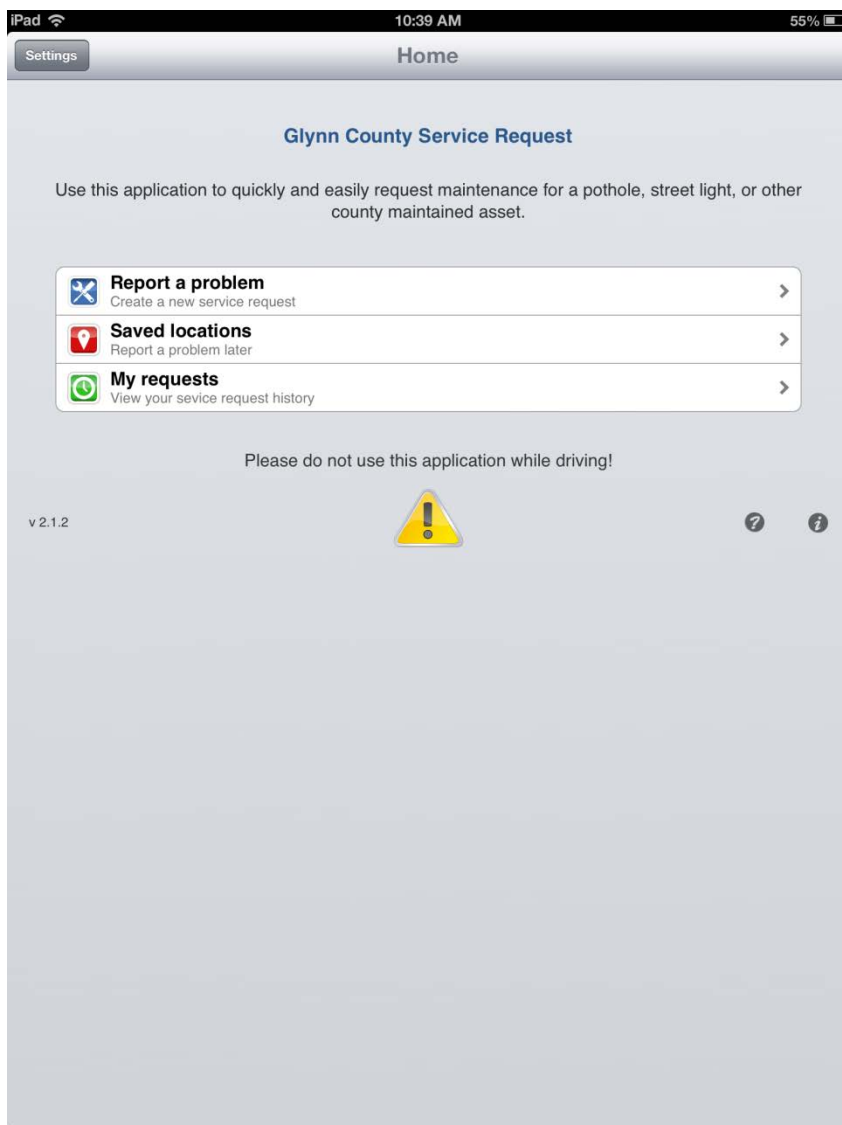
iPad 10:39 AM 55%

Settings

Home

Glynn County Service Request

Use this application to quickly and easily request maintenance for a pothole, street light, or other county maintained asset.

Report a problem
Create a new service request

Saved locations
Report a problem later

My requests
View your sevice request history

Please do not use this application while driving!

v 2.1.2